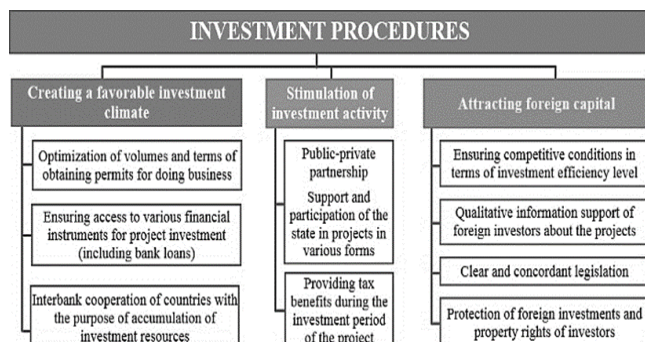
INVESTMENT PROCEDURES

Creating a favorable investment climate

Optimization of volumes and terms of obtaining permits for doing business

Ensuring access to various financial instruments for project investment (including bank loans)

Interbank cooperation of countries with the purpose of accumulation of investment resources

Stimulation of investment activity

Public-private partnership

Support and participation of the state in projects in various forms

Providing tax benefits during the investment period of the project

Attracting foreign capital

Ensuring competitive conditions in terms of investment efficiency level

Qualitative information support of foreign investors about the projects

Clear and concordant legislation

Protection of foreign investments and property rights of investors